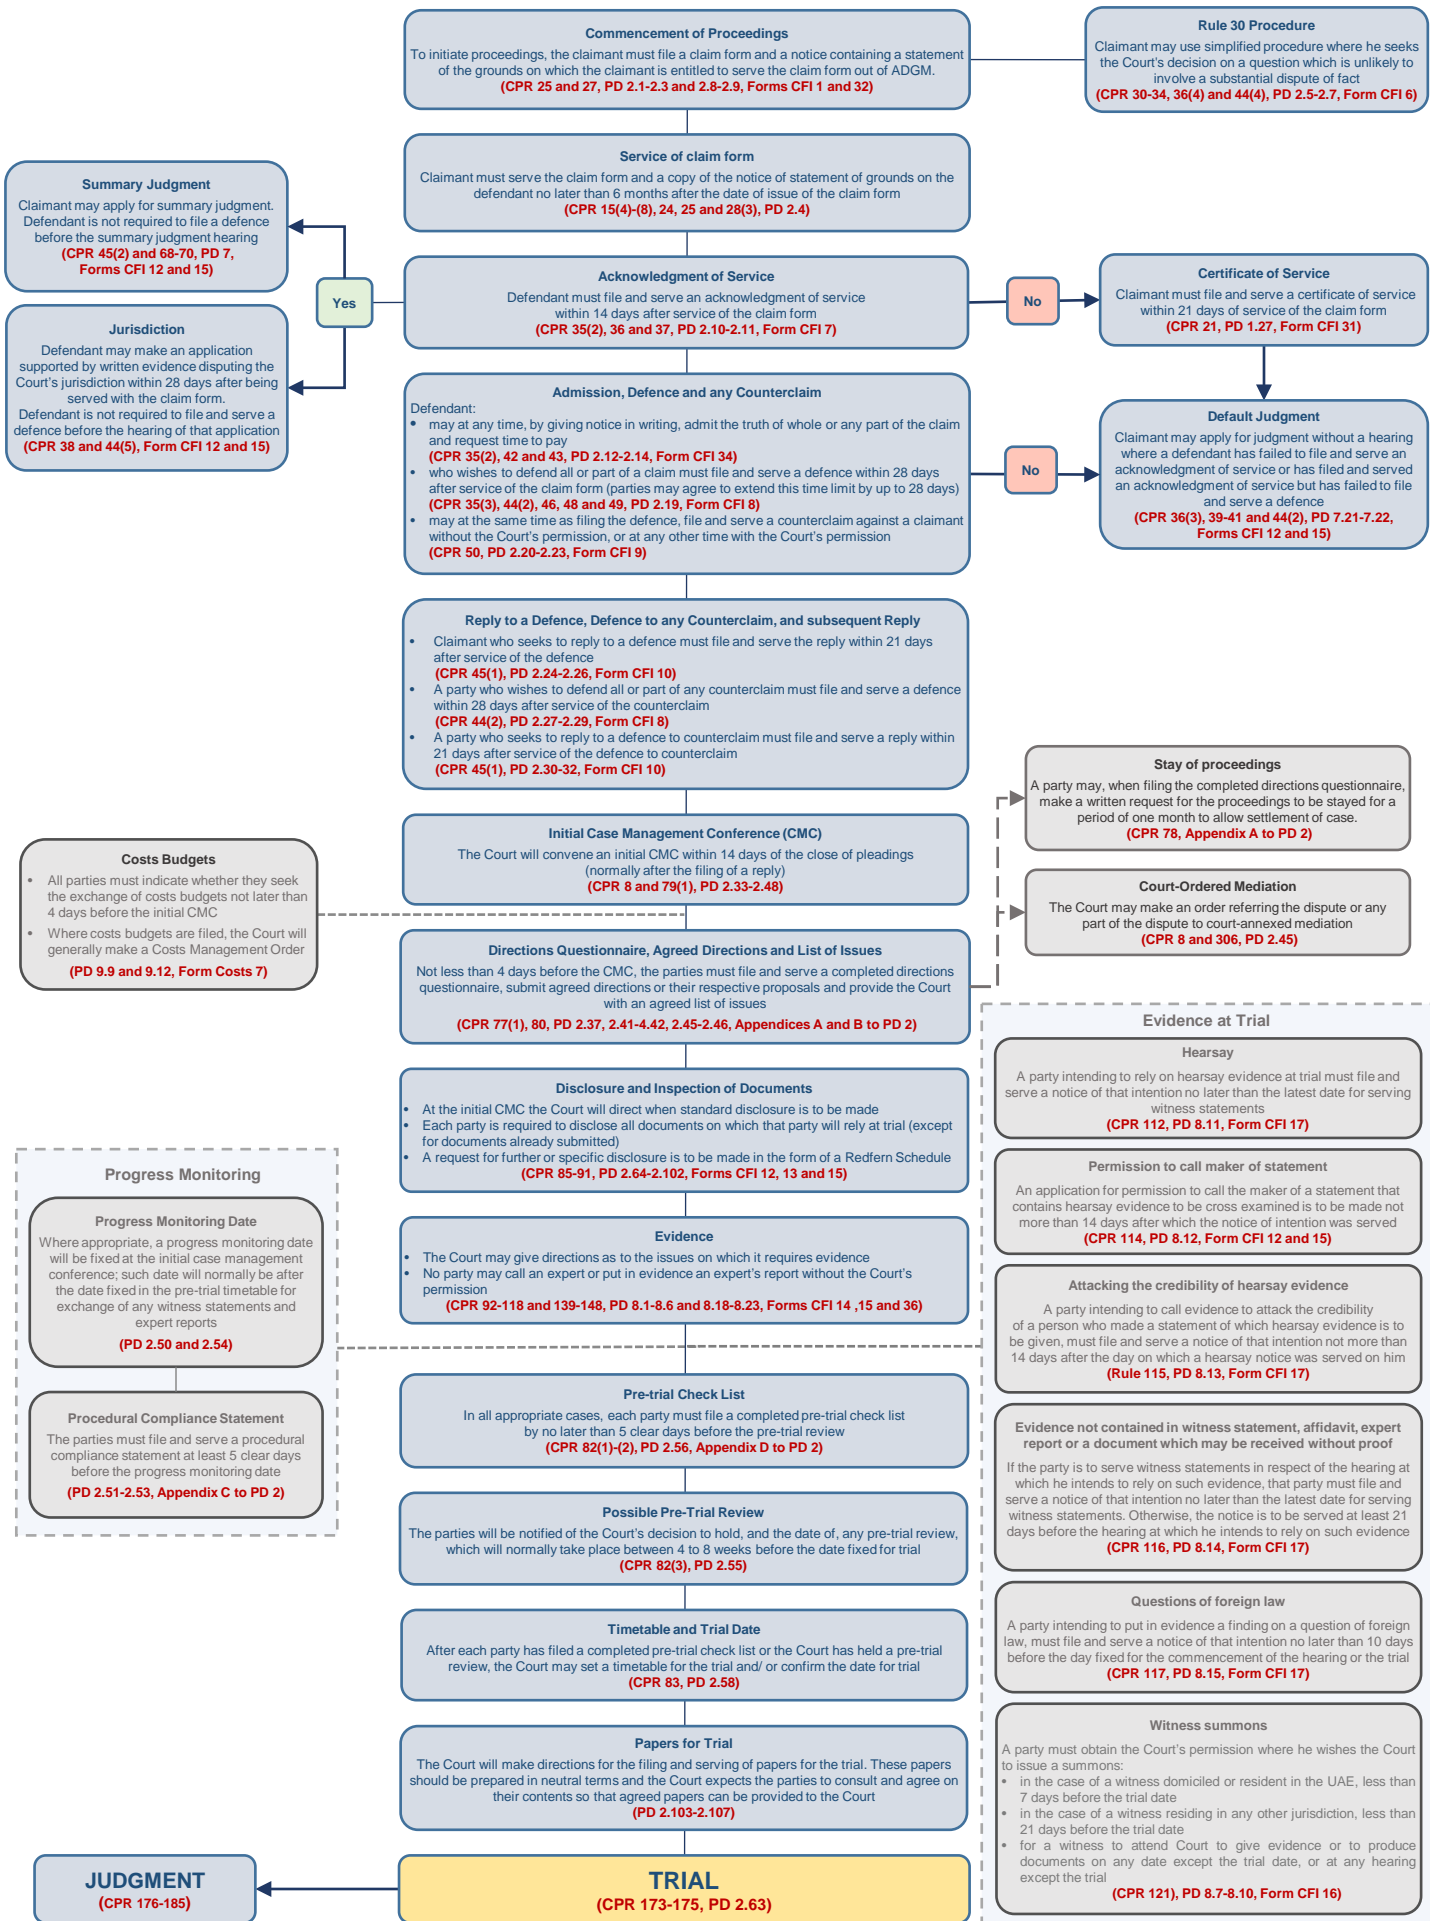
Commencement of Proceedings
To initiate proceedings, the claimant must file a claim form and a notice containing a statement of the grounds on which the claimant is entitled to serve the claim form out of ADGM.
(CPR 25 and 27, PD 2.1-2.3 and 2.8-2.9, Forms CFI 1 and 32)

Rule 30 Procedure
Claimant may use simplified procedure where he seeks the Court's decision on a question which is unlikely to involve a substantial dispute of fact
(CPR 30-34, 36(4) and 44(4), PD 2.5-2.7, Form CFI 6)

Service of claim form
Claimant must serve the claim form and a copy of the notice of statement of grounds on the defendant no later than 6 months after the date of issue of the claim form
(CPR 15(4)-(8), 24, 25 and 28(3), PD 2.4)

Summary Judgment
Claimant may apply for summary judgment. Defendant is not required to file a defence before the summary judgment hearing
(CPR 45(2) and 68-70, PD 7, Forms CFI 12 and 15)

Jurisdiction
Defendant may make an application supported by written evidence disputing the Court's jurisdiction within 28 days after being served with the claim form. Defendant is not required to file and serve a defence before the hearing of that application
(CPR 38 and 44(5), Form CFI 12 and 15)

Yes

Acknowledgment of Service
Defendant must file and serve an acknowledgment of service within 14 days after service of the claim form
(CPR 35(2), 36 and 37, PD 2.10-2.11, Form CFI 7)

No

Certificate of Service
Claimant must file and serve a certificate of service within 21 days of service of the claim form
(CPR 21, PD 1.27, Form CFI 31)

Admission, Defence and any Counterclaim
Defendant:
• may at any time, by giving notice in writing, admit the truth of whole or any part of the claim and request time to pay
(CPR 35(2), 42 and 43, PD 2.12-2.14, Form CFI 34)
• who wishes to defend all or part of a claim must file and serve a defence within 28 days after service of the claim form (parties may agree to extend this time limit by up to 28 days)
(CPR 35(3), 44(2), 46, 48 and 49, PD 2.19, Form CFI 8)
• may at the same time as filing the defence, file and serve a counterclaim against a claimant without the Court's permission, or at any other time with the Court's permission
(CPR 50, PD 2.20-2.23, Form CFI 9)

No

Default Judgment
Claimant may apply for judgment without a hearing where a defendant has failed to file and serve an acknowledgment of service or has filed and served an acknowledgment of service but has failed to file and serve a defence
(CPR 36(3), 39-41 and 44(2), PD 7.21-7.22, Forms CFI 12 and 15)

Reply to a Defence, Defence to any Counterclaim, and subsequent Reply
• Claimant who seeks to reply to a defence must file and serve the reply within 21 days after service of the defence
(CPR 45(1), PD 2.24-2.26, Form CFI 10)
• A party who wishes to defend all or part of any counterclaim must file and serve a defence within 28 days after service of the counterclaim
(CPR 44(2), PD 2.27-2.29, Form CFI 8)
• A party who seeks to reply to a defence to counterclaim must file and serve a reply within 21 days after service of the defence to counterclaim
(CPR 45(1), PD 2.30-32, Form CFI 10)

Stay of proceedings
A party may, when filing the completed directions questionnaire, make a written request for the proceedings to be stayed for a period of one month to allow settlement of case.
(CPR 78, Appendix A to PD 2)

Initial Case Management Conference (CMC)
The Court will convene an initial CMC within 14 days of the close of pleadings (normally after the filing of a reply)
(CPR 8 and 79(1), PD 2.33-2.48)

Costs Budgets
• All parties must indicate whether they seek the exchange of costs budgets not later than 4 days before the initial CMC
• Where costs budgets are filed, the Court will generally make a Costs Management Order
(PD 9.9 and 9.12, Form Costs 7)

Court-Ordered Mediation
The Court may make an order referring the dispute or any part of the dispute to court-annexed mediation
(CPR 8 and 306, PD 2.45)

Directions Questionnaire, Agreed Directions and List of Issues
Not less than 4 days before the CMC, the parties must file and serve a completed directions questionnaire, submit agreed directions or their respective proposals and provide the Court with an agreed list of issues
(CPR 77(1), 80, PD 2.37, 2.41-4.42, 2.45-2.46, Appendices A and B to PD 2)

Evidence at Trial

Hearsay
A party intending to rely on hearsay evidence at trial must file and serve a notice of that intention no later than the latest date for serving witness statements
(CPR 112, PD 8.11, Form CFI 17)

Disclosure and Inspection of Documents
• At the initial CMC the Court will direct when standard disclosure is to be made
• Each party is required to disclose all documents on which that party will rely at trial (except for documents already submitted)
• A request for further or specific disclosure is to be made in the form of a Redfern Schedule
(CPR 85-91, PD 2.64-2.102, Forms CFI 12, 13 and 15)

Permission to call maker of statement
An application for permission to call the maker of a statement that contains hearsay evidence to be cross examined is to be made not more than 14 days after which the notice of intention was served
(CPR 114, PD 8.12, Form CFI 12 and 15)

Progress Monitoring

Progress Monitoring Date
Where appropriate, a progress monitoring date will be fixed at the initial case management conference; such date will normally be after the date fixed in the pre-trial timetable for exchange of any witness statements and expert reports
(PD 2.50 and 2.54)

Evidence
• The Court may give directions as to the issues on which it requires evidence
• No party may call an expert or put in evidence an expert's report without the Court's permission
(CPR 92-118 and 139-148, PD 8.1-8.6 and 8.18-8.23, Forms CFI 14 ,15 and 36)

Attacking the credibility of hearsay evidence
A party intending to call evidence to attack the credibility of a person who made a statement of which hearsay evidence is to be given, must file and serve a notice of that intention not more than 14 days after the day on which a hearsay notice was served on him
(Rule 115, PD 8.13, Form CFI 17)

Procedural Compliance Statement
The parties must file and serve a procedural compliance statement at least 5 clear days before the progress monitoring date
(PD 2.51-2.53, Appendix C to PD 2)

Pre-trial Check List
In all appropriate cases, each party must file a completed pre-trial check list by no later than 5 clear days before the pre-trial review
(CPR 82(1)-(2), PD 2.56, Appendix D to PD 2)

Evidence not contained in witness statement, affidavit, expert report or a document which may be received without proof
If the party is to serve witness statements in respect of the hearing at which he intends to rely on such evidence, that party must file and serve a notice of that intention no later than the latest date for serving witness statements. Otherwise, the notice is to be served at least 21 days before the hearing at which he intends to rely on such evidence
(CPR 116, PD 8.14, Form CFI 17)

Possible Pre-Trial Review
The parties will be notified of the Court's decision to hold, and the date of, any pre-trial review, which will normally take place between 4 to 8 weeks before the date fixed for trial
(CPR 82(3), PD 2.55)

Questions of foreign law
A party intending to put in evidence a finding on a question of foreign law, must file and serve a notice of that intention no later than 10 days before the day fixed for the commencement of the hearing or the trial
(CPR 117, PD 8.15, Form CFI 17)

Timetable and Trial Date
After each party has filed a completed pre-trial check list or the Court has held a pre-trial review, the Court may set a timetable for the trial and/ or confirm the date for trial
(CPR 83, PD 2.58)

Witness summons
A party must obtain the Court's permission where he wishes the Court to issue a summons:
• in the case of a witness domiciled or resident in the UAE, less than 7 days before the trial date
• in the case of a witness residing in any other jurisdiction, less than 21 days before the trial date
• for a witness to attend Court to give evidence or to produce documents on any date except the trial date, or at any hearing except the trial
(CPR 121), PD 8.7-8.10, Form CFI 16)

Papers for Trial
The Court will make directions for the filing and serving of papers for the trial. These papers should be prepared in neutral terms and the Court expects the parties to consult and agree on their contents so that agreed papers can be provided to the Court
(PD 2.103-2.107)

JUDGMENT
(CPR 176-185)

TRIAL
(CPR 173-175, PD 2.63)